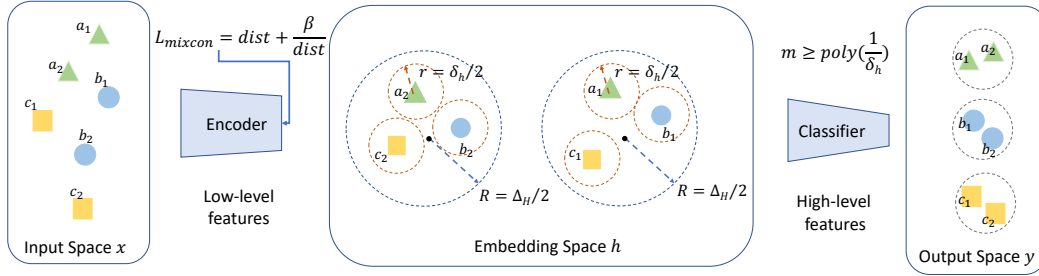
$a_1$

$a_2$

$b_1$

$c_1$

$b_2$

$c_2$

Input Space $x$

$L_{mixcon} = dist + \frac{\beta}{dist}$

Encoder

Low-level features

$r = \delta_h/2$

$a_2$

$c_2$

$b_2$

$R = \Delta_H/2$

$r = \delta_h/2$

$a_1$

$b_1$

$c_1$

$R = \Delta_H/2$

Embedding Space $h$

$m \geq poly(\frac{1}{\delta_h})$

Classifier

High-level features

$a_1$ $a_2$

$b_1$ $b_2$

$c_1$ $c_2$

Output Space $y$